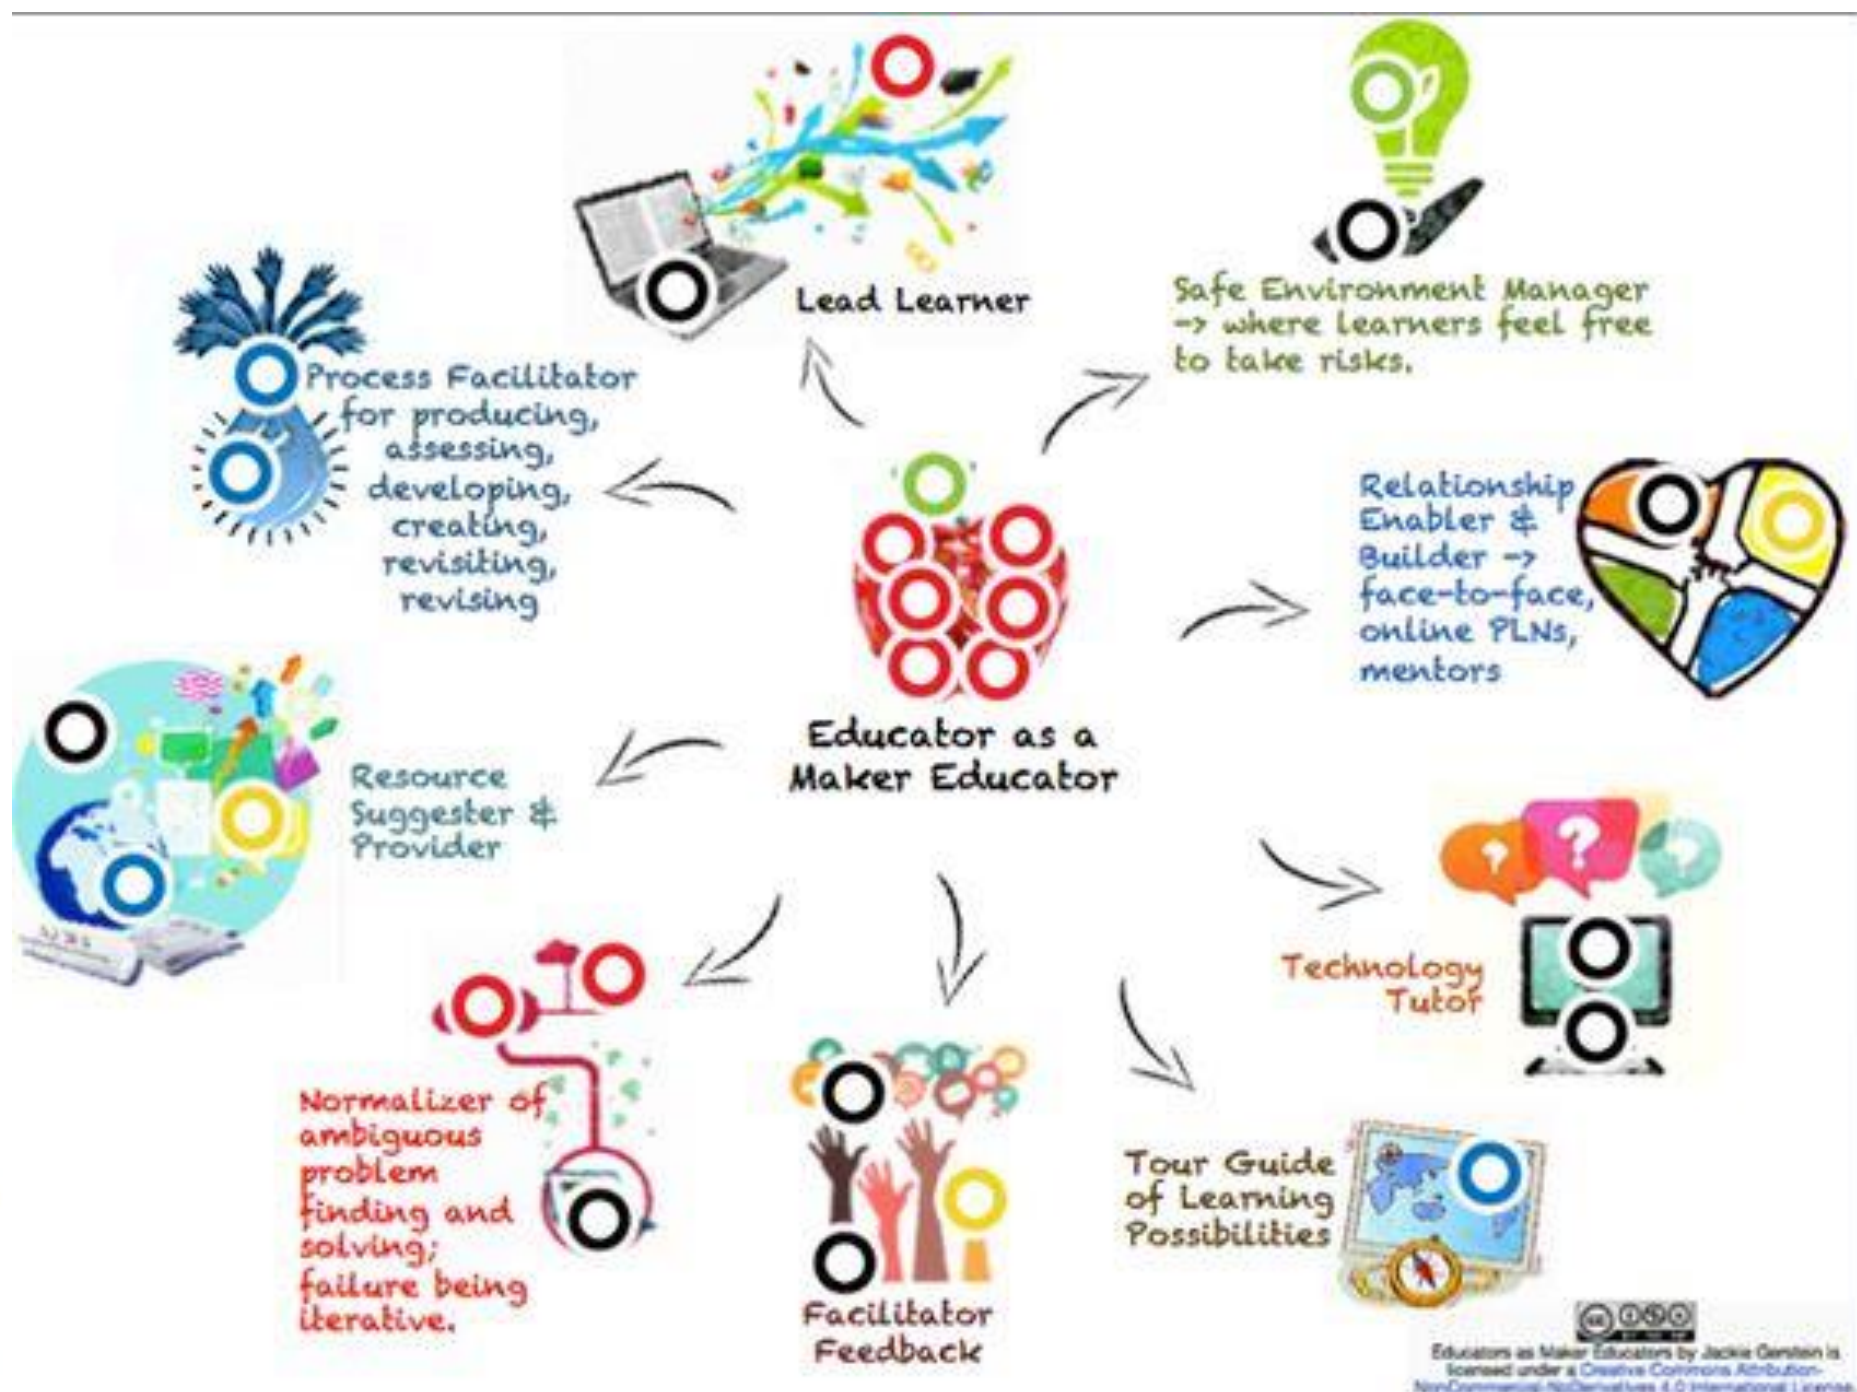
Lead Learner

Safe Environment Manager -> where learners feel free to take risks.

Process Facilitator for producing, assessing, developing, creating, revisiting, revising

Educator as a Maker Educator

Relationship Enabler & Builder -> face-to-face, online PLNs, mentors

Resource Suggester & Provider

Technology Tutor

Normalizer of ambiguous problem finding and solving; failure being iterative.

Facilitator Feedback

Tour Guide of Learning Possibilities

Educators as Maker Educators by Jackie Gerstein is licensed under a Creative Commons Attribution-NonCommercial-NoDerivatives 4.0 International License